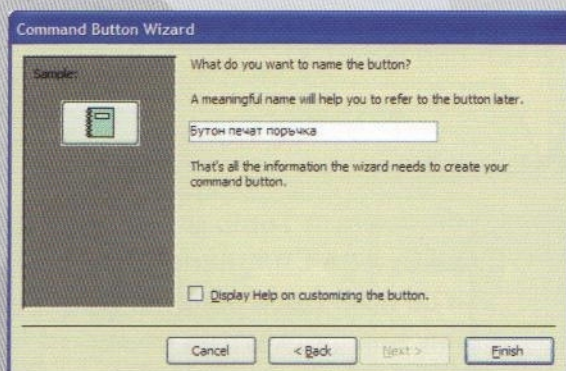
Command Button Wizard

Sample:

What do you want to name the button?

A meaningful name will help you to refer to the button later.

Бутон печат поръчка

That's all the information the wizard needs to create your command button.

Display Help on customizing the button.

Cancel

< Back

Next >

Finish